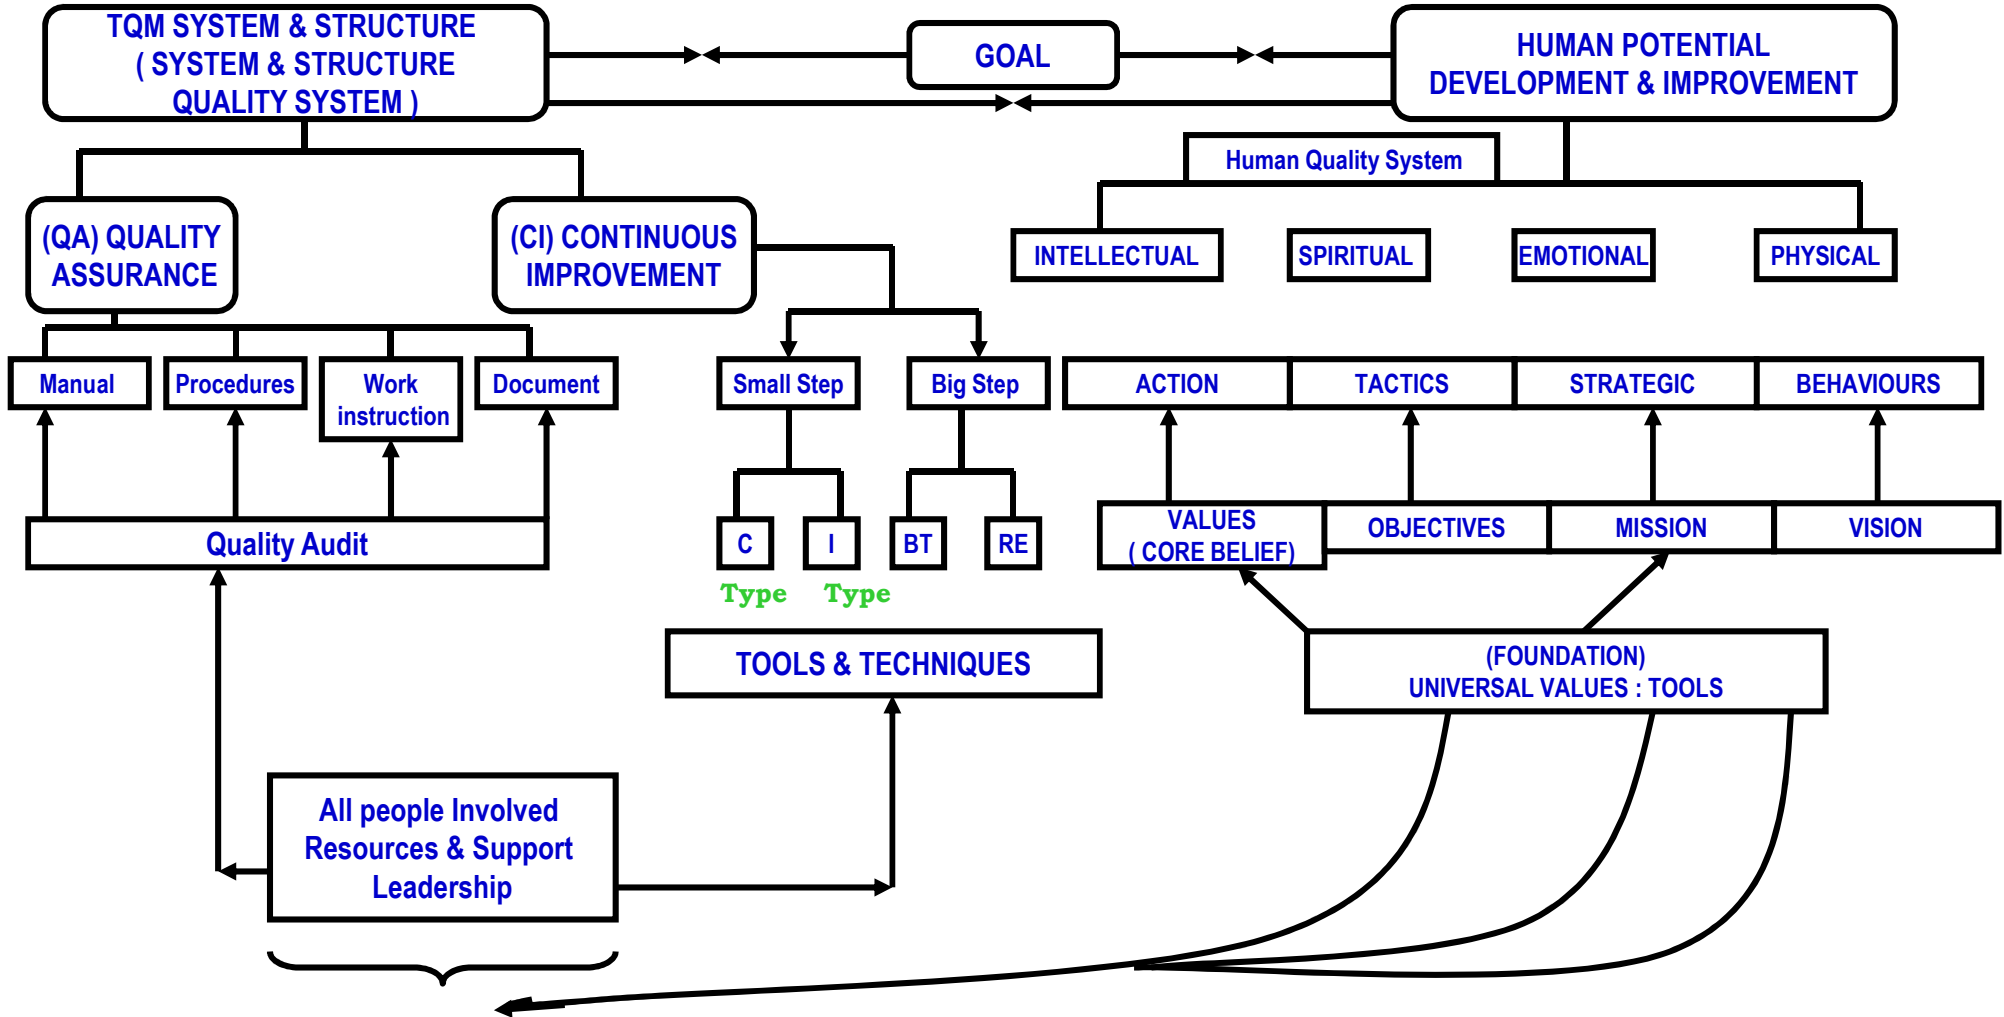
TQM SYSTEM & STRUCTURE
( SYSTEM & STRUCTURE
QUALITY SYSTEM )

GOAL

HUMAN POTENTIAL
DEVELOPMENT & IMPROVEMENT

Human Quality System

INTELLECTUAL

SPIRITUAL

EMOTIONAL

PHYSICAL

(QA) QUALITY
ASSURANCE

(CI) CONTINUOUS
IMPROVEMENT

Manual

Procedures

Work
instruction

Document

Small Step

Big Step

ACTION

TACTICS

STRATEGIC

BEHAVIOURS

Quality Audit

C

I

BT

RE

Type

Type

VALUES
( CORE BELIEF)

OBJECTIVES

MISSION

VISION

TOOLS & TECHNIQUES

(FOUNDATION)
UNIVERSAL VALUES : TOOLS

All people Involved
Resources & Support
Leadership